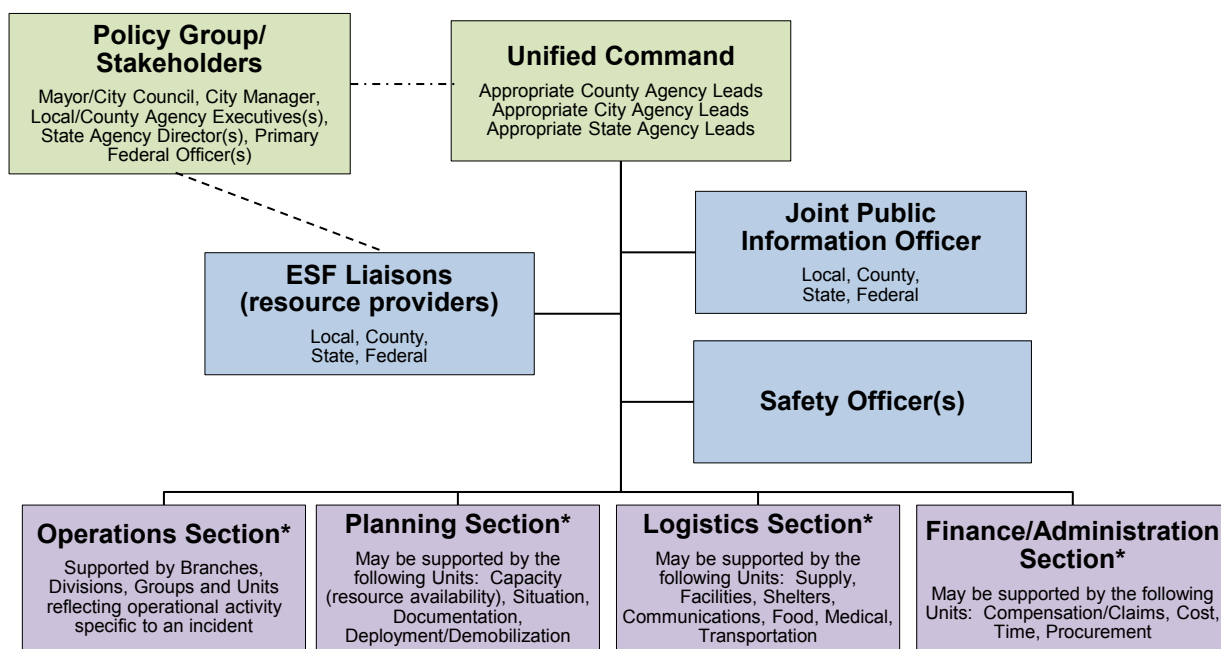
Policy Group/ Stakeholders

Mayor/City Council, City Manager, Local/County Agency Executives(s), State Agency Director(s), Primary Federal Officer(s)

Unified Command

Appropriate County Agency Leads
Appropriate City Agency Leads
Appropriate State Agency Leads

Joint Public Information Officer

Local, County, State, Federal

ESF Liaisons (resource providers)

Local, County, State, Federal

Safety Officer(s)

Operations Section*

Supported by Branches, Divisions, Groups and Units reflecting operational activity specific to an incident

Planning Section*

May be supported by the following Units: Capacity (resource availability), Situation, Documentation, Deployment/Demobilization

Logistics Section*

May be supported by the following Units: Supply, Facilities, Shelters, Communications, Food, Medical, Transportation

Finance/Administration Section*

May be supported by the following Units: Compensation/Claims, Cost, Time, Procurement